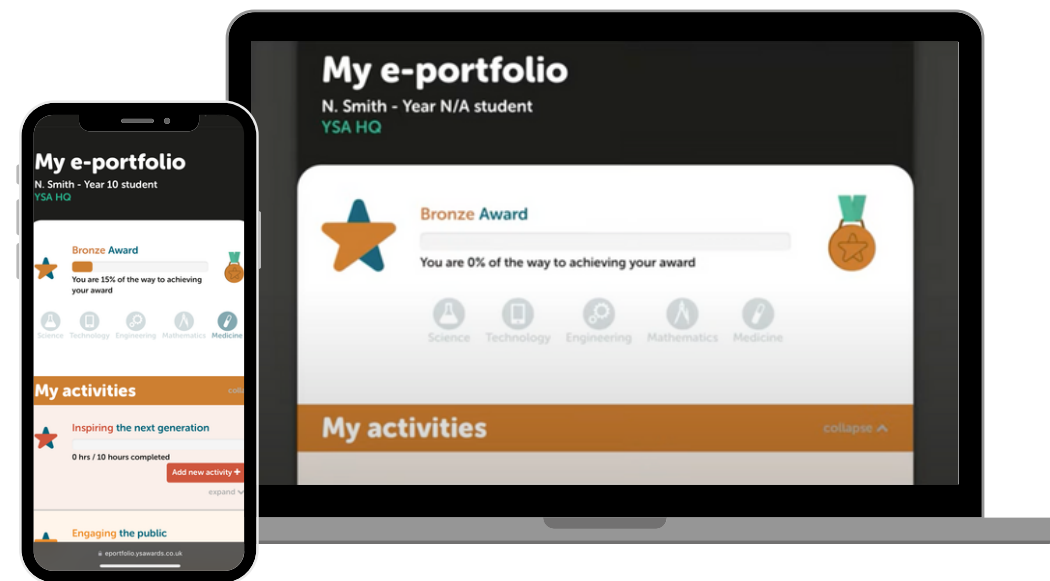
My e-portfolio
N. Smith - Year 10 student
YSA HQ

Bronze Award
You are 15% of the way to achieving your award

Science Technology Engineering Mathematics Medicine

My activities
collapse

Inspiring the next generation
0 hrs / 10 hours completed
Add new activity +
expand

Engaging the public

eportfolio.ysawards.co.uk

My e-portfolio
N. Smith - Year N/A student
YSA HQ

Bronze Award
You are 0% of the way to achieving your award

Science Technology Engineering Mathematics Medicine

My activities
collapse